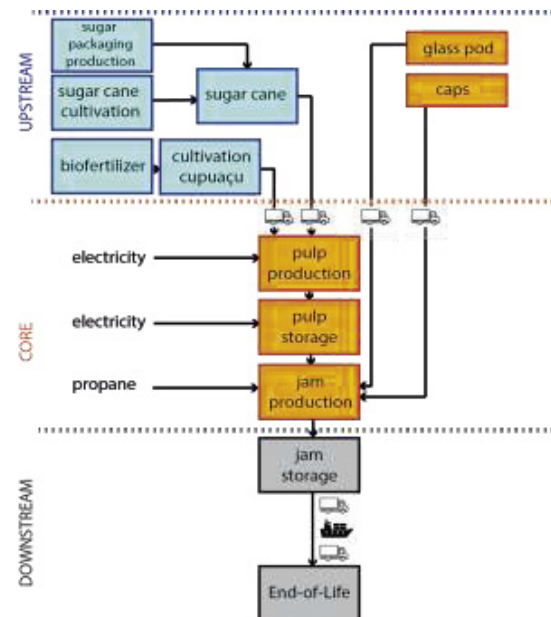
UPSTREAM

sugar packaging production

sugar cane cultivation

sugar cane

glass pod

caps

biofertilizer

cultivation cupuaçu

CORE

electricity

pulp production

electricity

pulp storage

propane

jam production

DOWNSTREAM

jam storage

End-of-Life